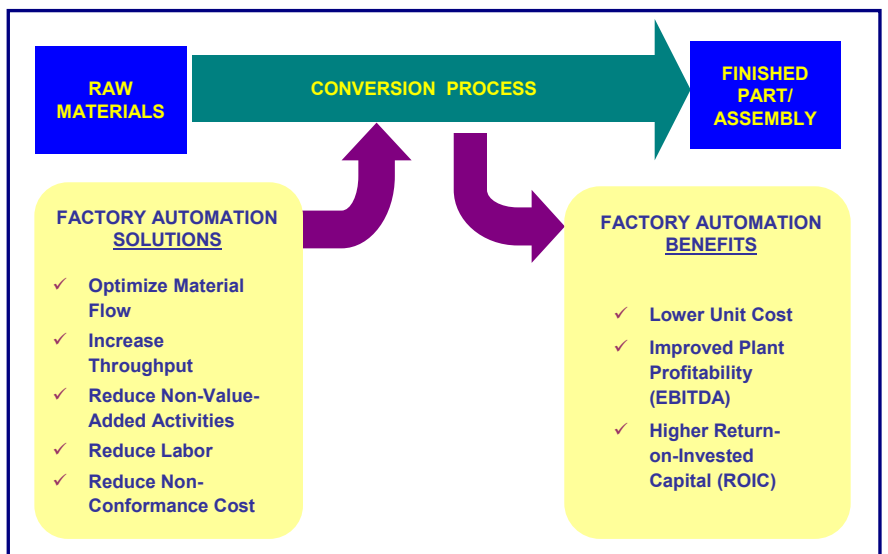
RAW MATERIALS

CONVERSION PROCESS

FINISHED PART/ ASSEMBLY

FACTORY AUTOMATION SOLUTIONS

✓ Optimize Material Flow
✓ Increase Throughput
✓ Reduce Non-Value-Added Activities
✓ Reduce Labor
✓ Reduce Non-Conformance Cost

FACTORY AUTOMATION BENEFITS

✓ Lower Unit Cost
✓ Improved Plant Profitability (EBITDA)
✓ Higher Return-on-Invested Capital (ROIC)